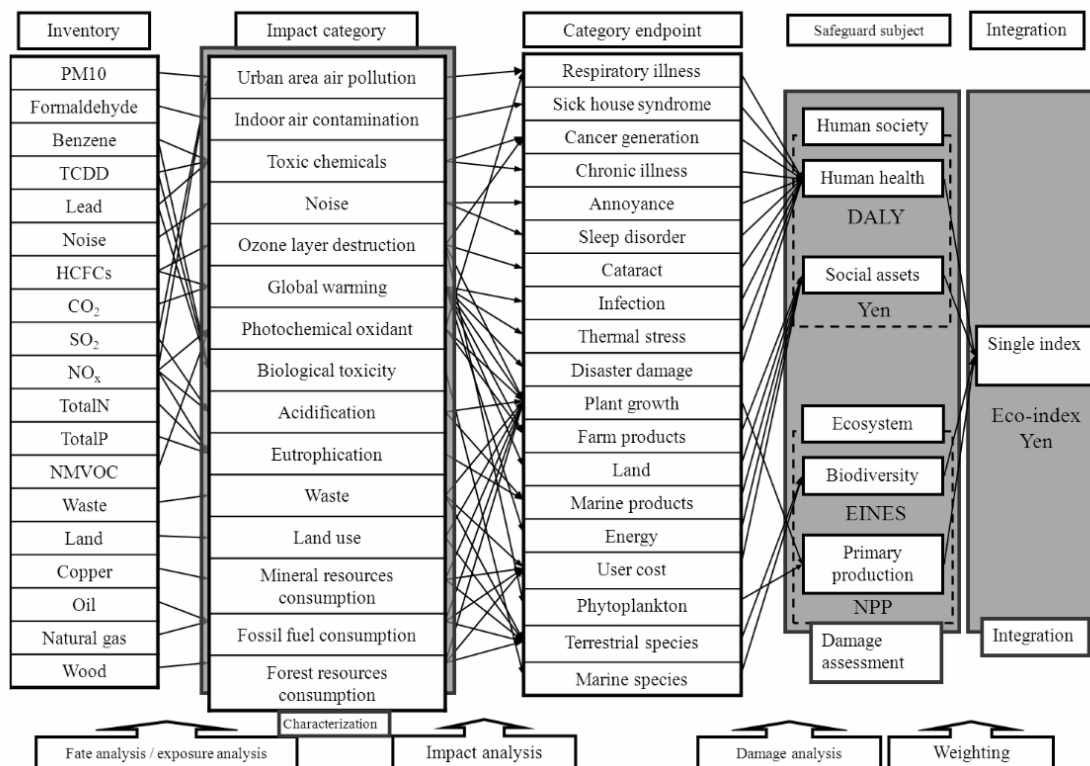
Inventory

Impact category

Category endpoint

Safeguard subject

Integration

PM10
Formaldehyde
Benzene
TCDD
Lead
Noise
HCFCs
$CO_2$
$SO_2$
$NO_x$
TotalN
TotalP
NMVOC
Waste
Land
Copper
Oil
Natural gas
Wood

Urban area air pollution
Indoor air contamination
Toxic chemicals
Noise
Ozone layer destruction
Global warming
Photochemical oxidant
Biological toxicity
Acidification
Eutrophication
Waste
Land use
Mineral resources consumption
Fossil fuel consumption
Forest resources consumption

Respiratory illness
Sick house syndrome
Cancer generation
Chronic illness
Annoyance
Sleep disorder
Cataract
Infection
Thermal stress
Disaster damage
Plant growth
Farm products
Land
Marine products
Energy
User cost
Phytoplankton
Terrestrial species
Marine species

Human society
Human health
DALY
Social assets
Yen

Ecosystem
Biodiversity
EINES
Primary production
NPP

Damage assessment

Single index
Eco-index Yen

Integration

Characterization

Fate analysis / exposure analysis

Impact analysis

Damage analysis

Weighting